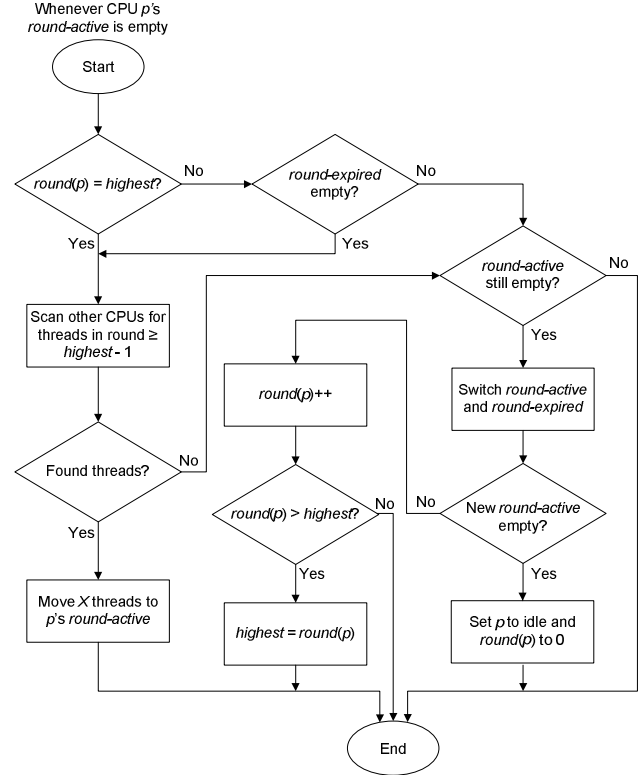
Whenever CPU *p*'s *round-active* is empty

Start

*round*(*p*) = *highest*?

No

Yes

*round-expired* empty?

No

Yes

*round-active* still empty?

No

Yes

Scan other CPUs for threads in round ≥ *highest* - 1

Found threads?

No

Yes

Move *X* threads to *p*'s *round-active*

*round*(*p*)++

*round*(*p*) > *highest*?

No

Yes

*highest* = *round*(*p*)

Switch *round-active* and *round-expired*

No

New *round-active* empty?

Yes

Set *p* to idle and *round*(*p*) to 0

End